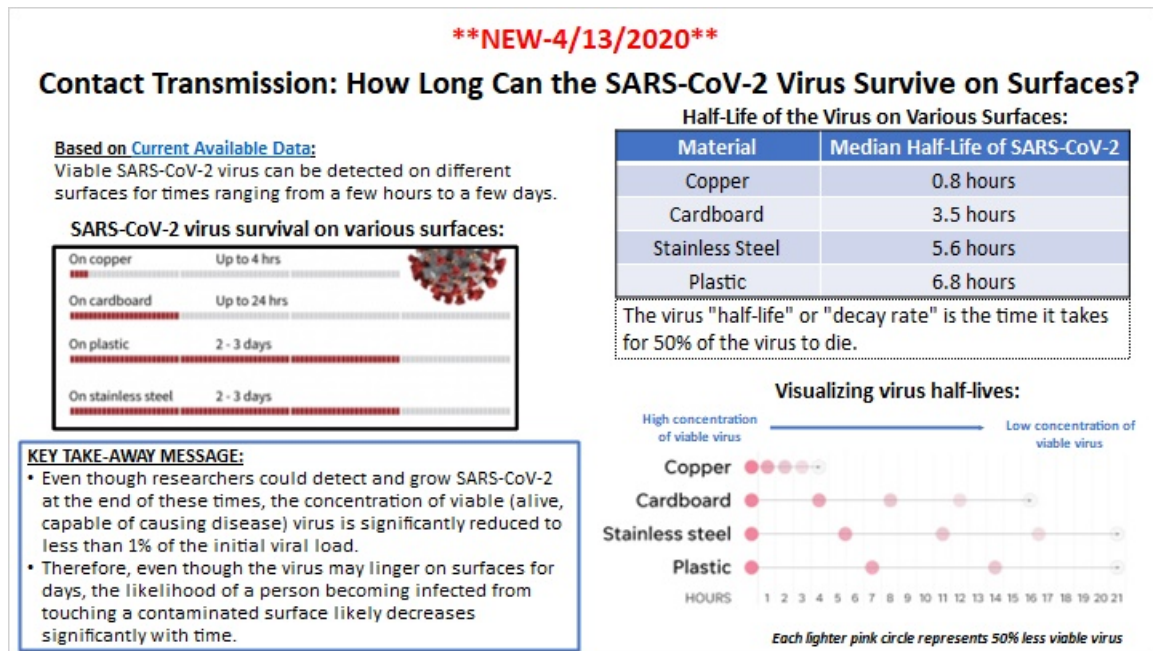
**NEW-4/13/2020**

Contact Transmission: How Long Can the SARS-CoV-2 Virus Survive on Surfaces?

Based on Current Available Data:
Viable SARS-CoV-2 virus can be detected on different surfaces for times ranging from a few hours to a few days.

SARS-CoV-2 virus survival on various surfaces:

On copper Up to 4 hrs
On cardboard Up to 24 hrs
On plastic 2 - 3 days
On stainless steel 2 - 3 days

KEY TAKE-AWAY MESSAGE:
• Even though researchers could detect and grow SARS-CoV-2 at the end of these times, the concentration of viable (alive, capable of causing disease) virus is significantly reduced to less than 1% of the initial viral load.
• Therefore, even though the virus may linger on surfaces for days, the likelihood of a person becoming infected from touching a contaminated surface likely decreases significantly with time.

Half-Life of the Virus on Various Surfaces:

| Material | Median Half-Life of SARS-CoV-2 |
|---|---|
| Copper | 0.8 hours |
| Cardboard | 3.5 hours |
| Stainless Steel | 5.6 hours |
| Plastic | 6.8 hours |

The virus "half-life" or "decay rate" is the time it takes for 50% of the virus to die.

Visualizing virus half-lives:

High concentration of viable virus
Low concentration of viable virus

Copper
Cardboard
Stainless steel
Plastic

HOURS 1 2 3 4 5 6 7 8 9 10 11 12 13 14 15 16 17 18 19 20 21

Each lighter pink circle represents 50% less viable virus